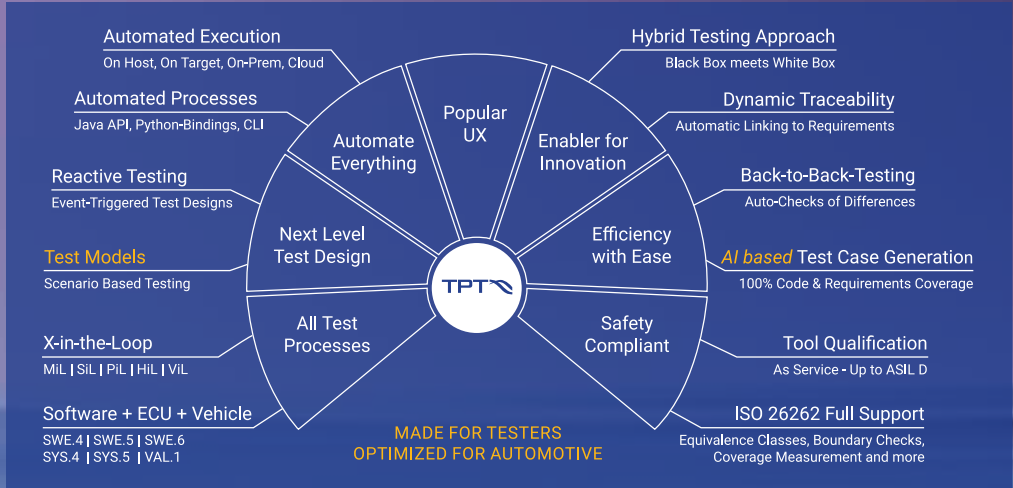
Automated Execution
On Host, On Target, On-Prem, Cloud

Automated Processes
Java API, Python-Bindings, CLI

Reactive Testing
Event-Triggered Test Designs

Test Models
Scenario Based Testing

X-in-the-Loop
MiL | SiL | PiL | HiL | ViL

Software + ECU + Vehicle
SWE.4 | SWE.5 | SWE.6
SYS.4 | SYS.5 | VAL.1

Automate Everything

Popular UX

Enabler for Innovation

Next Level Test Design

Efficiency with Ease

All Test Processes

Safety Compliant

TPT

Hybrid Testing Approach
Black Box meets White Box

Dynamic Traceability
Automatic Linking to Requirements

Back-to-Back-Testing
Auto-Checks of Differences

AI based Test Case Generation
100% Code & Requirements Coverage

Tool Qualification
As Service - Up to ASIL D

ISO 26262 Full Support
Equivalence Classes, Boundary Checks, Coverage Measurement and more

MADE FOR TESTERS
OPTIMIZED FOR AUTOMOTIVE